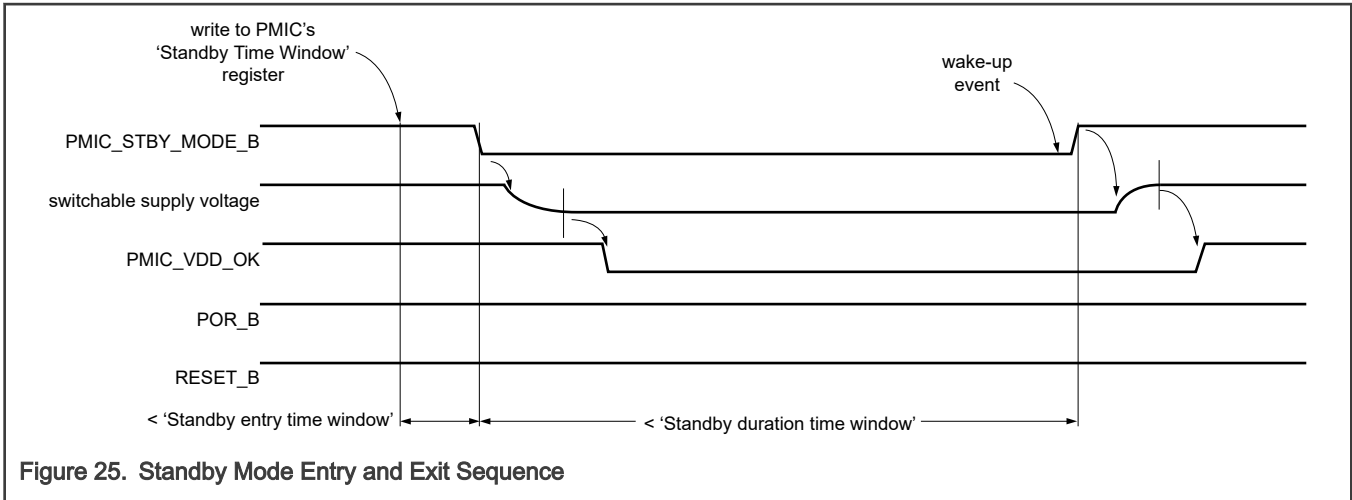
write to PMIC's 'Standby Time Window' register

wake-up event

PMIC_STBY_MODE_B

switchable supply voltage

PMIC_VDD_OK

POR_B

RESET_B

< 'Standby entry time window'

< 'Standby duration time window'

Figure 25. Standby Mode Entry and Exit Sequence